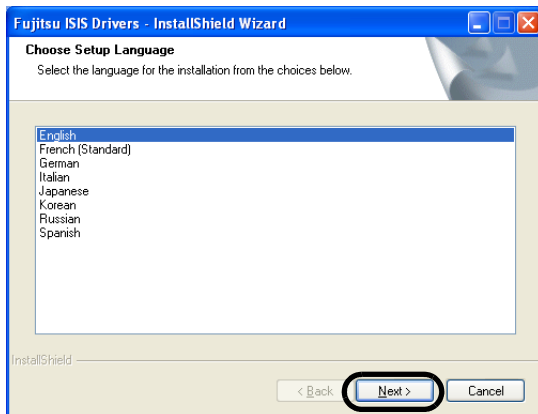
Fujitsu ISIS Drivers - InstallShield Wizard

Choose Setup Language

Select the language for the installation from the choices below.

English
French (Standard)
German
Italian
Japanese
Korean
Russian
Spanish

InstallShield

< Back

Next >

Cancel